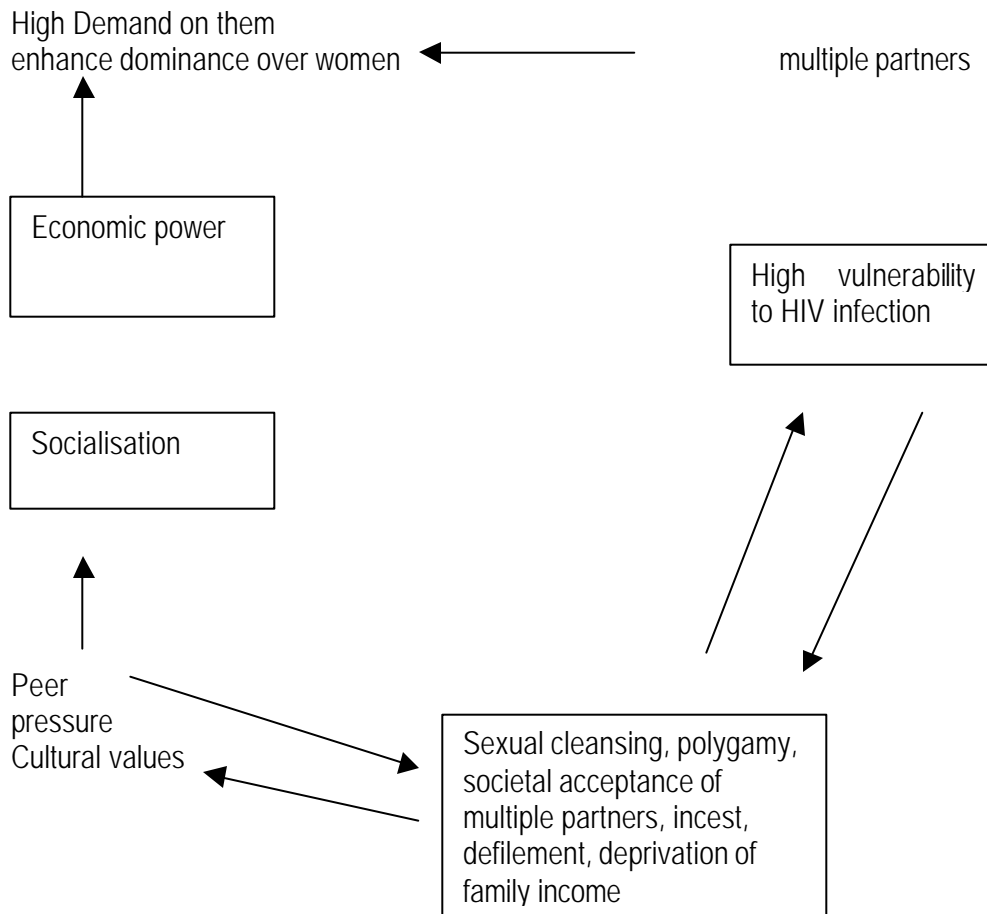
High Demand on them enhance dominance over women

multiple partners

Economic power

High vulnerability to HIV infection

Socialisation

Peer pressure
Cultural values

Sexual cleansing, polygamy, societal acceptance of multiple partners, incest, defilement, deprivation of family income